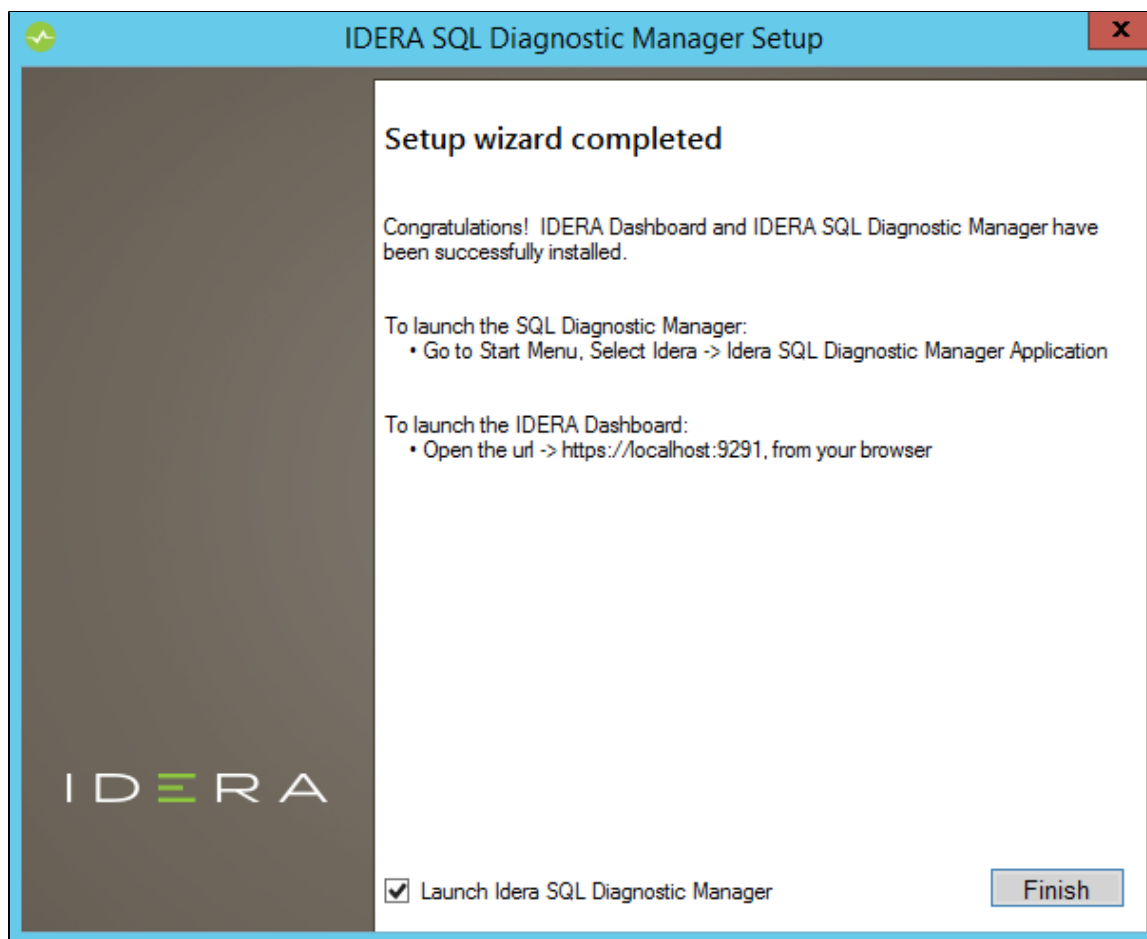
IDERA SQL Diagnostic Manager Setup

x

Setup wizard completed

Congratulations! IDERA Dashboard and IDERA SQL Diagnostic Manager have been successfully installed.

To launch the SQL Diagnostic Manager:
• Go to Start Menu, Select Idera -> Idera SQL Diagnostic Manager Application

To launch the IDERA Dashboard:
• Open the url -> https://localhost:9291, from your browser

IDERA

Launch Idera SQL Diagnostic Manager

Finish